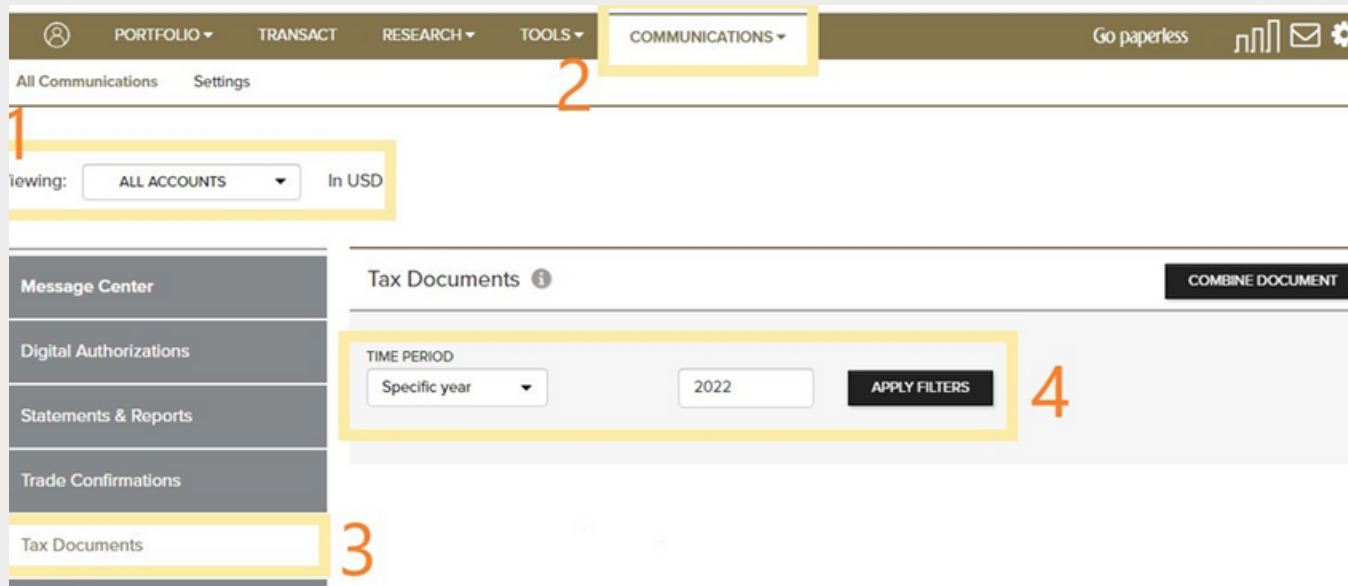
PORTFOLIO TRANSACT RESEARCH TOOLS COMMUNICATIONS Go paperless

All Communications Settings

2

1

iewing: ALL ACCOUNTS In USD

Message Center

Digital Authorizations

Statements & Reports

Trade Confirmations

Tax Documents

3

Tax Documents

COMBINE DOCUMENT

TIME PERIOD

Specific year

2022

APPLY FILTERS

4